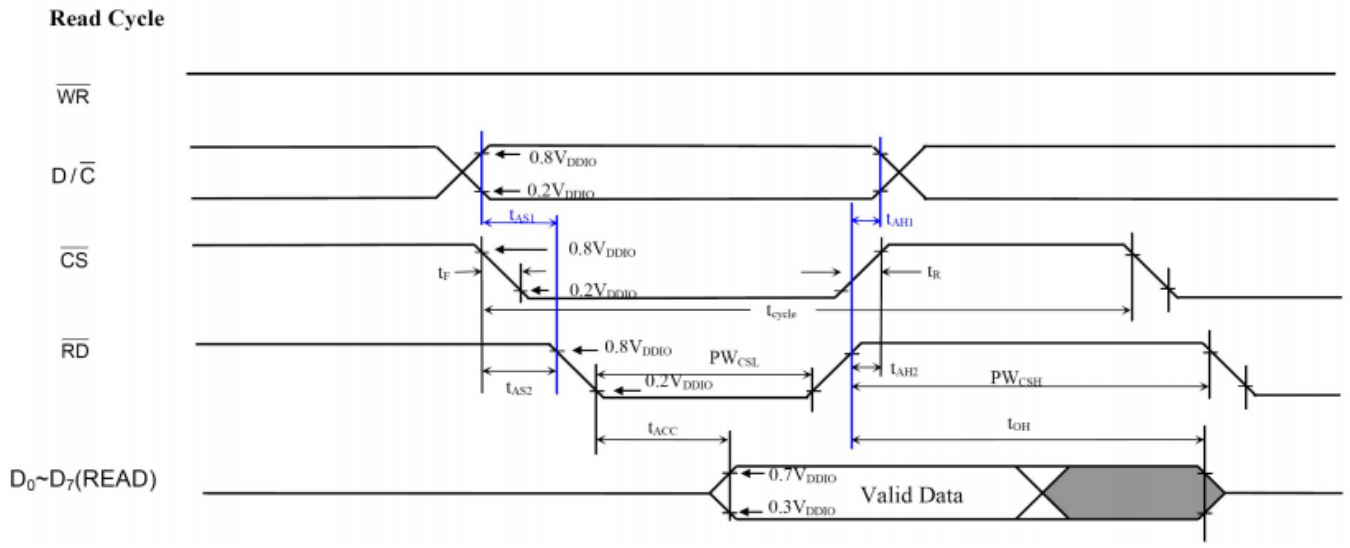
Read Cycle

$\overline{WR}$

$D/\overline{C}$

$0.8V_{DDIO}$

$0.2V_{DDIO}$

$t_{AS1}$

$t_{AH1}$

$\overline{CS}$

$0.8V_{DDIO}$

$t_F$

$t_R$

$0.2V_{DDIO}$

$t_{cycle}$

$\overline{RD}$

$0.8V_{DDIO}$

$PW_{CSL}$

$0.2V_{DDIO}$

$t_{AH2}$

$PW_{CSH}$

$t_{AS2}$

$t_{ACC}$

$t_{OH}$

$D_0$~$D_7$(READ)

$0.7V_{DDIO}$

Valid Data

$0.3V_{DDIO}$